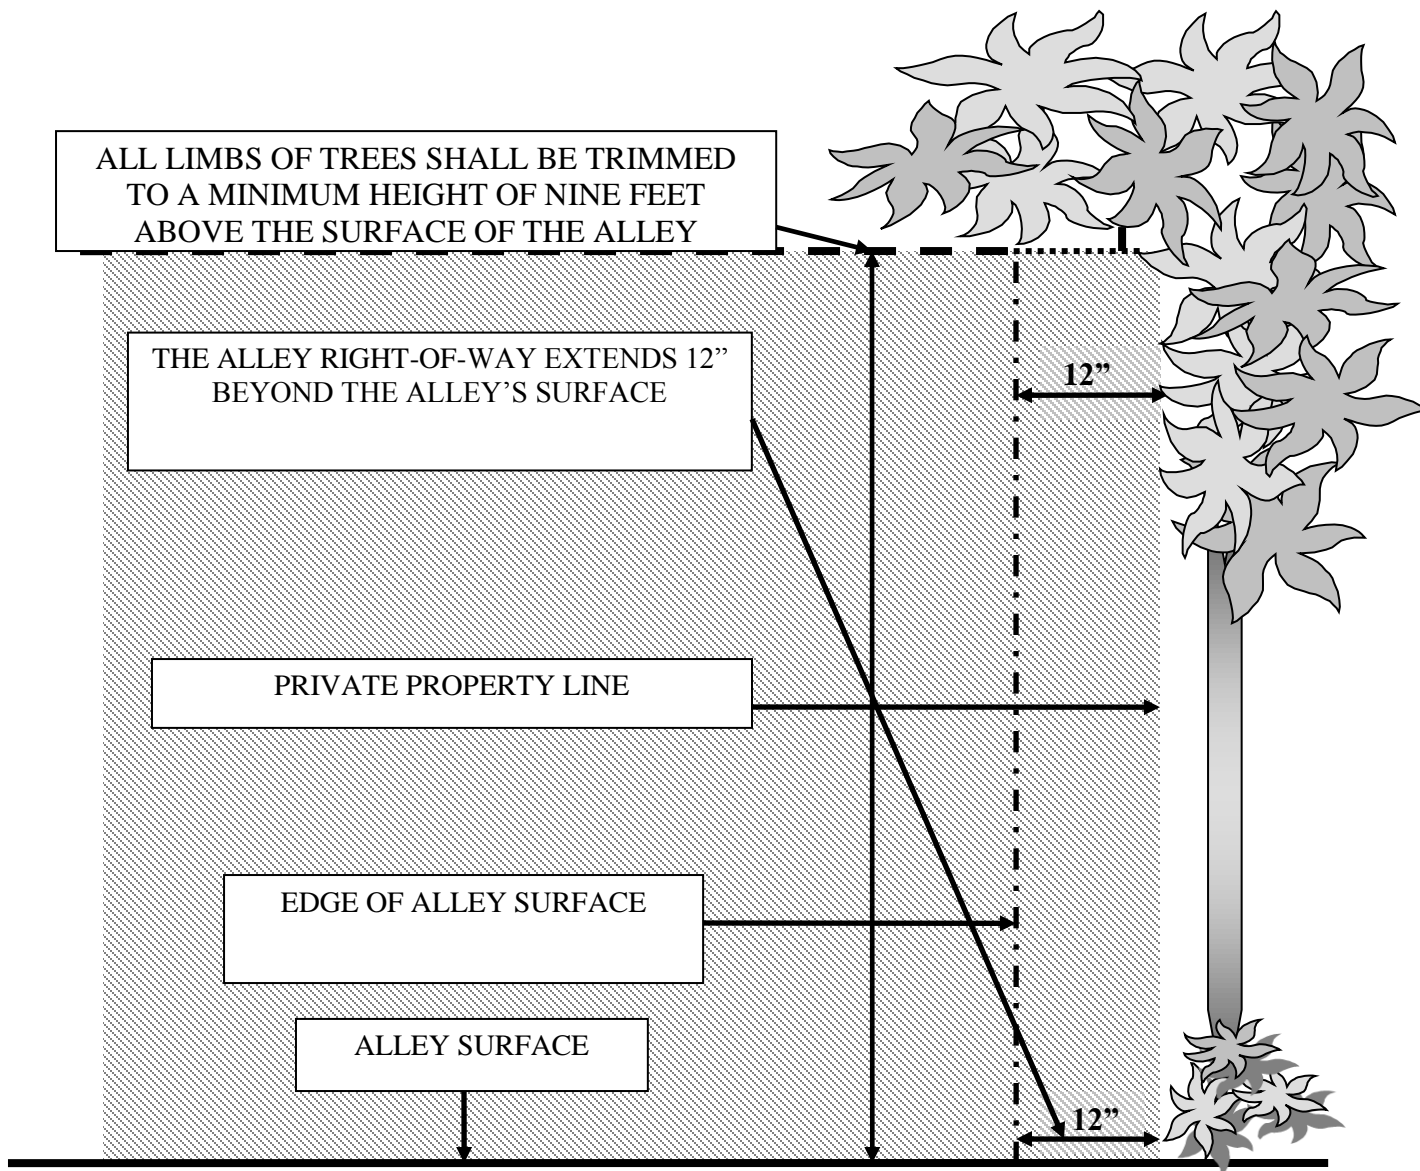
ALL LIMBS OF TREES SHALL BE TRIMMED TO A MINIMUM HEIGHT OF NINE FEET ABOVE THE SURFACE OF THE ALLEY

THE ALLEY RIGHT-OF-WAY EXTENDS 12" BEYOND THE ALLEY'S SURFACE

12"

PRIVATE PROPERTY LINE

EDGE OF ALLEY SURFACE

ALLEY SURFACE

12"